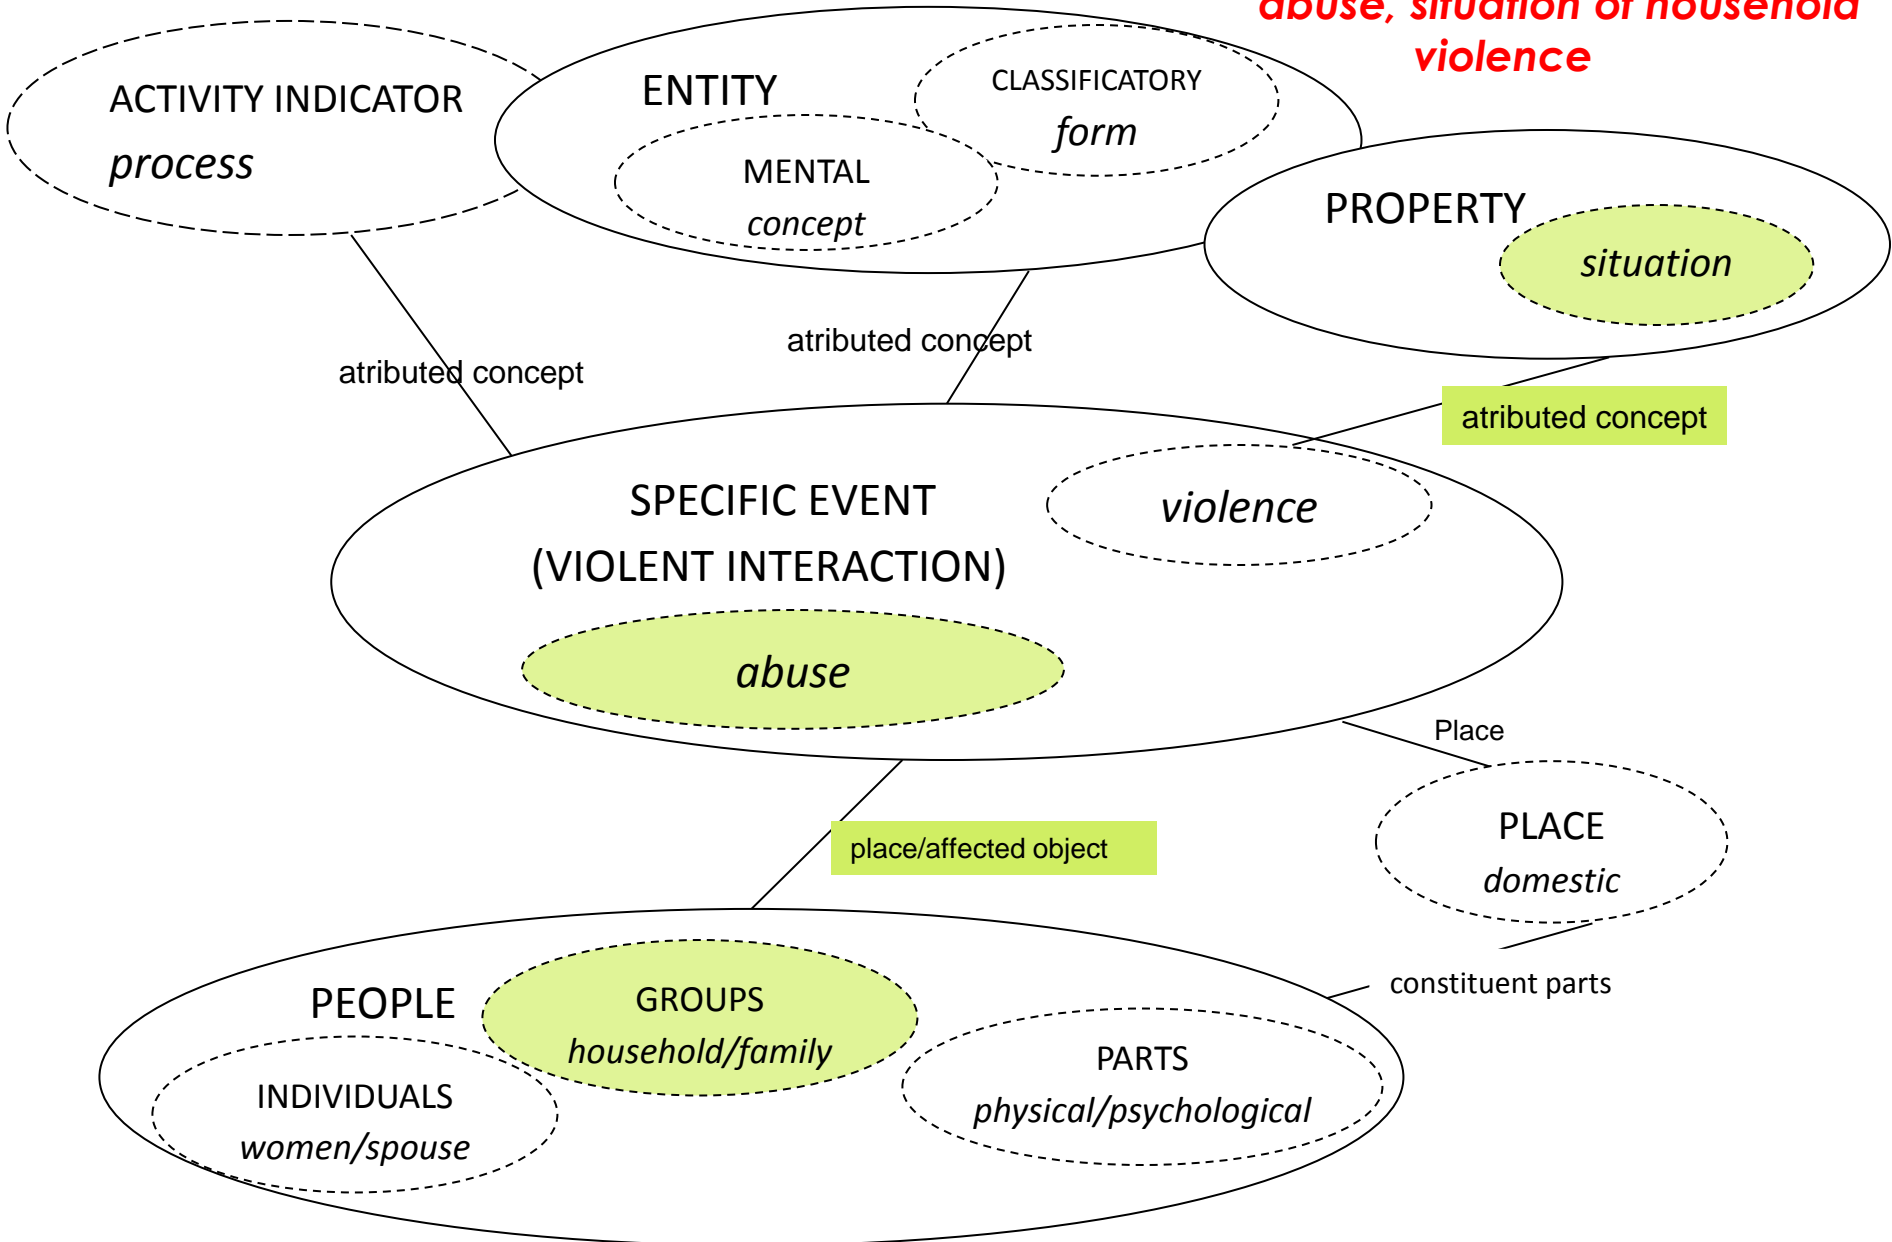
abuse, situation of household violence

ACTIVITY INDICATOR
process

ENTITY

CLASSIFICATORY
form

MENTAL
concept

PROPERTY
situation

atributed concept

atributed concept

atributed concept

SPECIFIC EVENT
(VIOLENT INTERACTION)

violence

abuse

Place

PLACE
domestic

place/affected object

constituent parts

PEOPLE

GROUPS
household/family

INDIVIDUALS
women/spouse

PARTS
physical/psychological